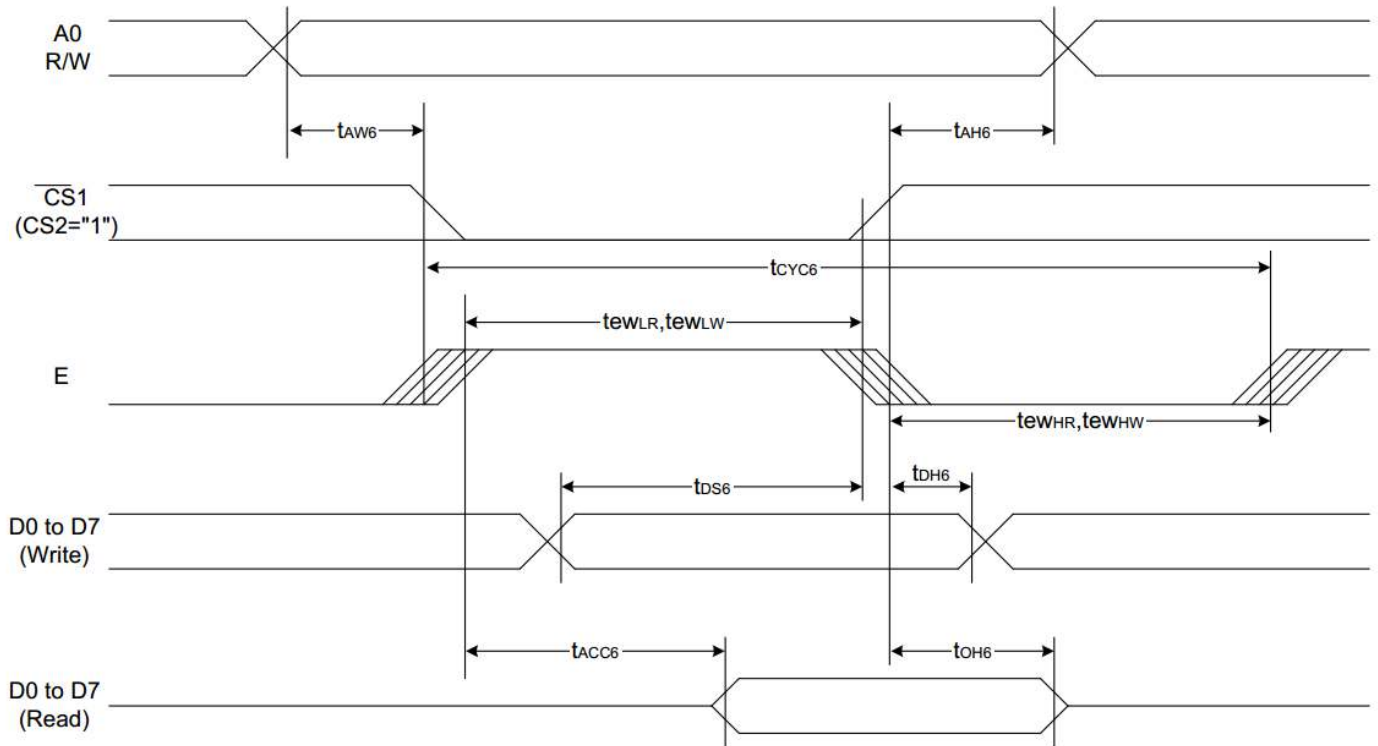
A0
R/W

$t_{AW6}$

$t_{AH6}$

$\overline{CS1}$
(CS2="1")

$t_{CYC6}$

$t_{EW_{LR}}, t_{EW_{LW}}$

E

$t_{EW_{HR}}, t_{EW_{HW}}$

$t_{DS6}$

$t_{DH6}$

D0 to D7
(Write)

$t_{ACC6}$

$t_{OH6}$

D0 to D7
(Read)